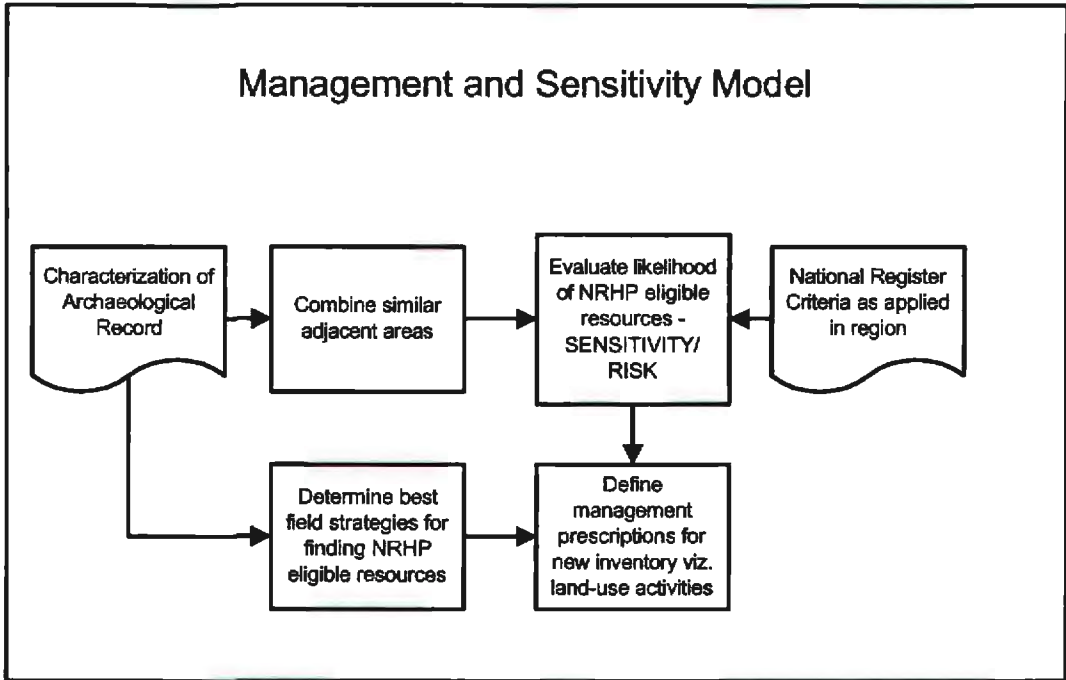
Management and Sensitivity Model

Characterization of Archaeological Record

Combine similar adjacent areas

Evaluate likelihood of NRHP eligible resources - SENSITIVITY/ RISK

National Register Criteria as applied in region

Determine best field strategies for finding NRHP eligible resources

Define management prescriptions for new inventory viz. land-use activities